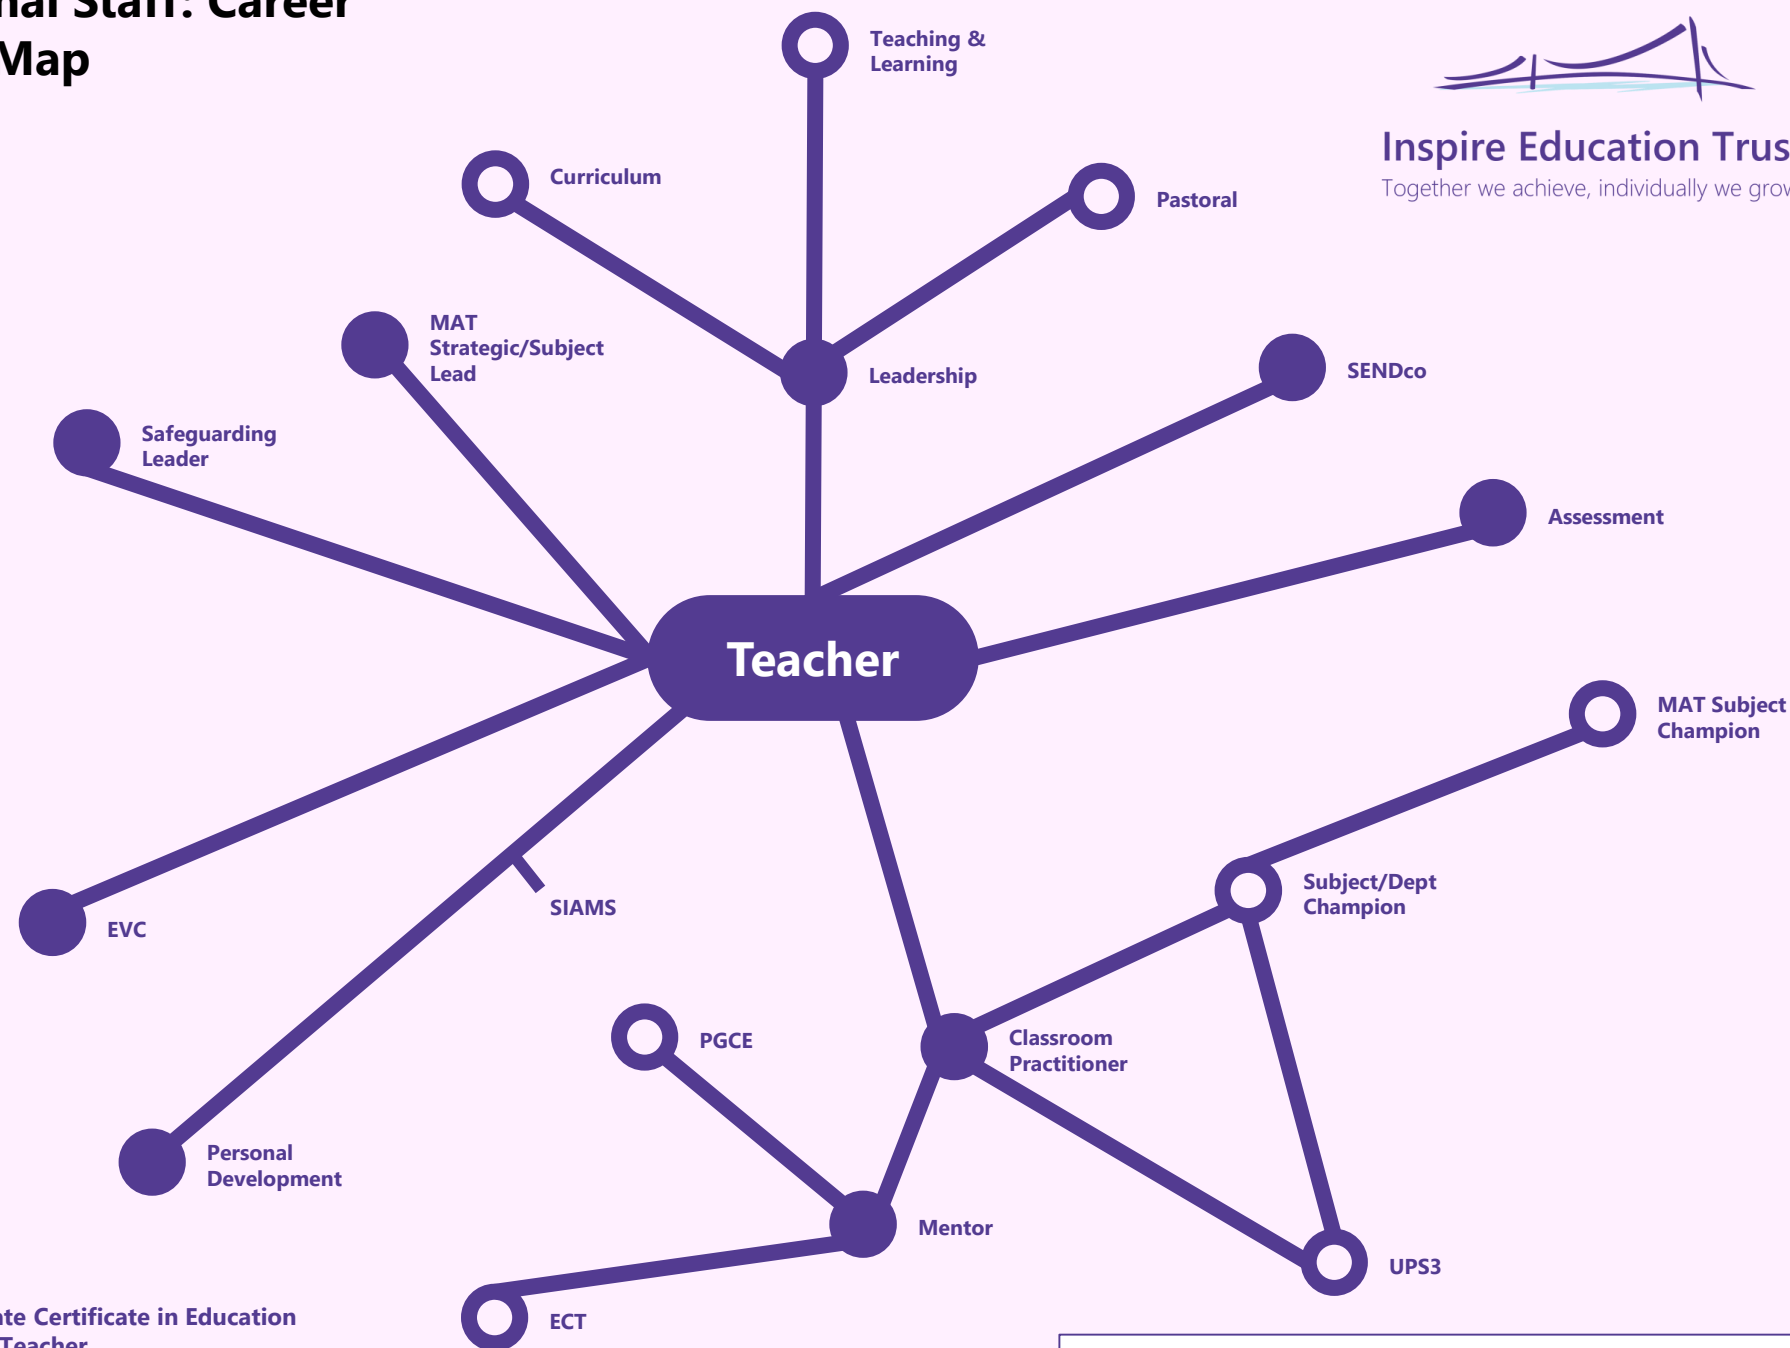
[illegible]al Staff: Career Map

Teaching & Learning

Curriculum

Pastoral

Inspire Education Trus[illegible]

Together we achieve, individually we grow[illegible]

MAT Strategic/Subject Lead

Leadership

SENDco

Safeguarding Leader

Assessment

Teacher

MAT Subject Champion

Subject/Dept Champion

SIAMS

EVC

Classroom Practitioner

PGCE

Personal Development

Mentor

UPS3

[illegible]te Certificate in Education

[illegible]Teacher

ECT